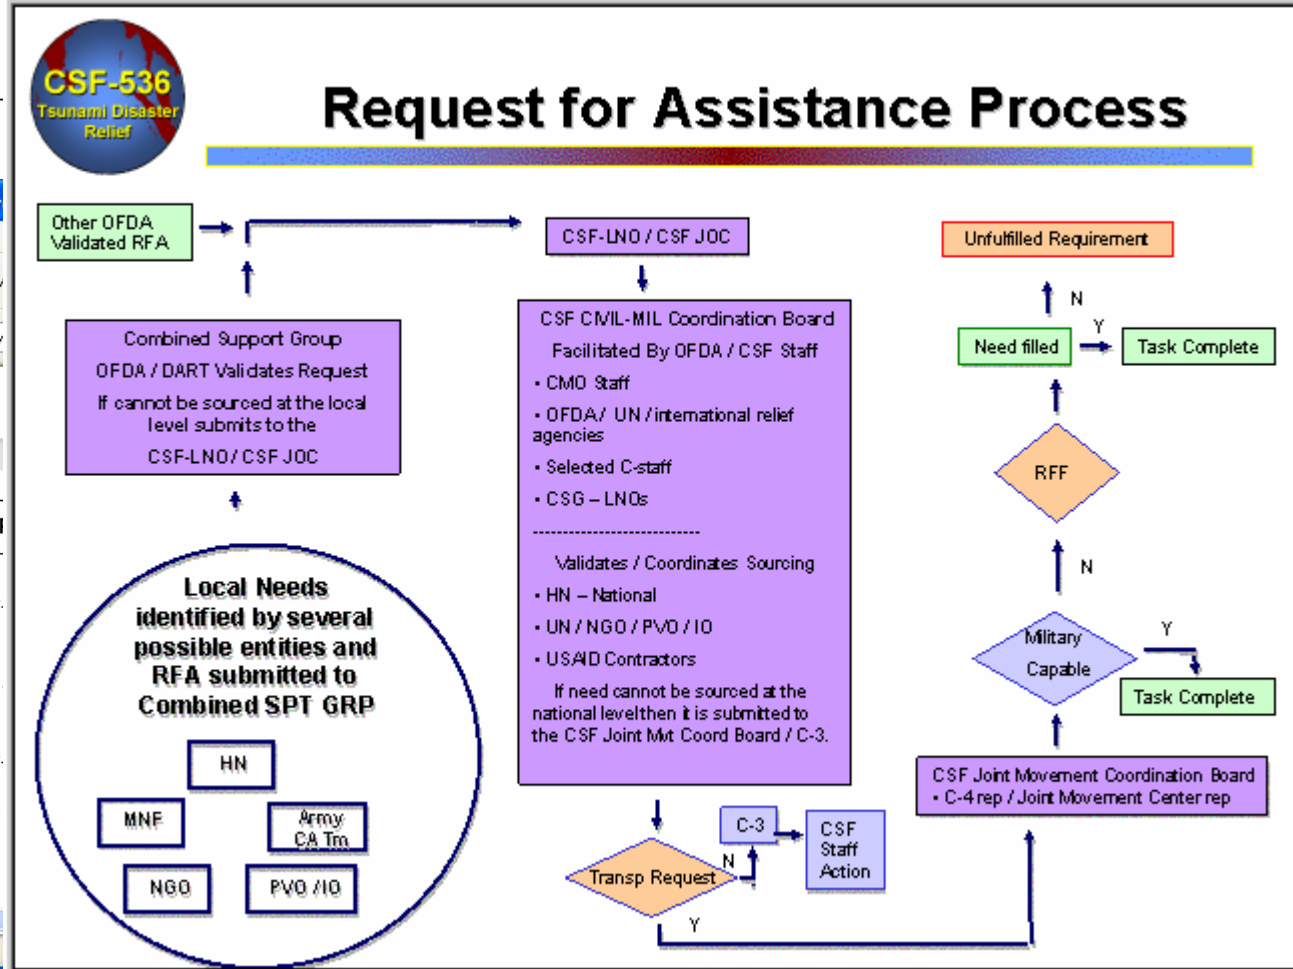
CSF-536
Tsunami Disaster Relief

Request for Assistance Process

Other OFDA Validated RFA

Combined Support Group
OFDA / DART Validates Request
If cannot be sourced at the local level submits to the
CSF-LNO / CSF JOC

Local Needs identified by several possible entities and RFA submitted to Combined SPT GRP

HN
MNF
Army CA Tm
NGO
PVO / IO

CSF-LNO / CSF JOC

CSF CIVIL-MIL Coordination Board
Facilitated By OFDA / CSF Staff
• CMO Staff
• OFDA/ UN / international relief agencies
• Selected C-staff
• CSG – LNOs
---------------------------
Validates / Coordinates Sourcing
• HN – National
• UN / NGO / PVO / IO
• USAID Contractors
If need cannot be sourced at the national level then it is submitted to the CSF Joint Mvt Coord Board / C-3.

Transp Request
N
Y
C-3
CSF Staff Action

Unfulfilled Requirement
N
Need filled
Y
Task Complete
RFF
N
Military Capable
Y
Task Complete

CSF Joint Movement Coordination Board
• C-4 rep / Joint Movement Center rep